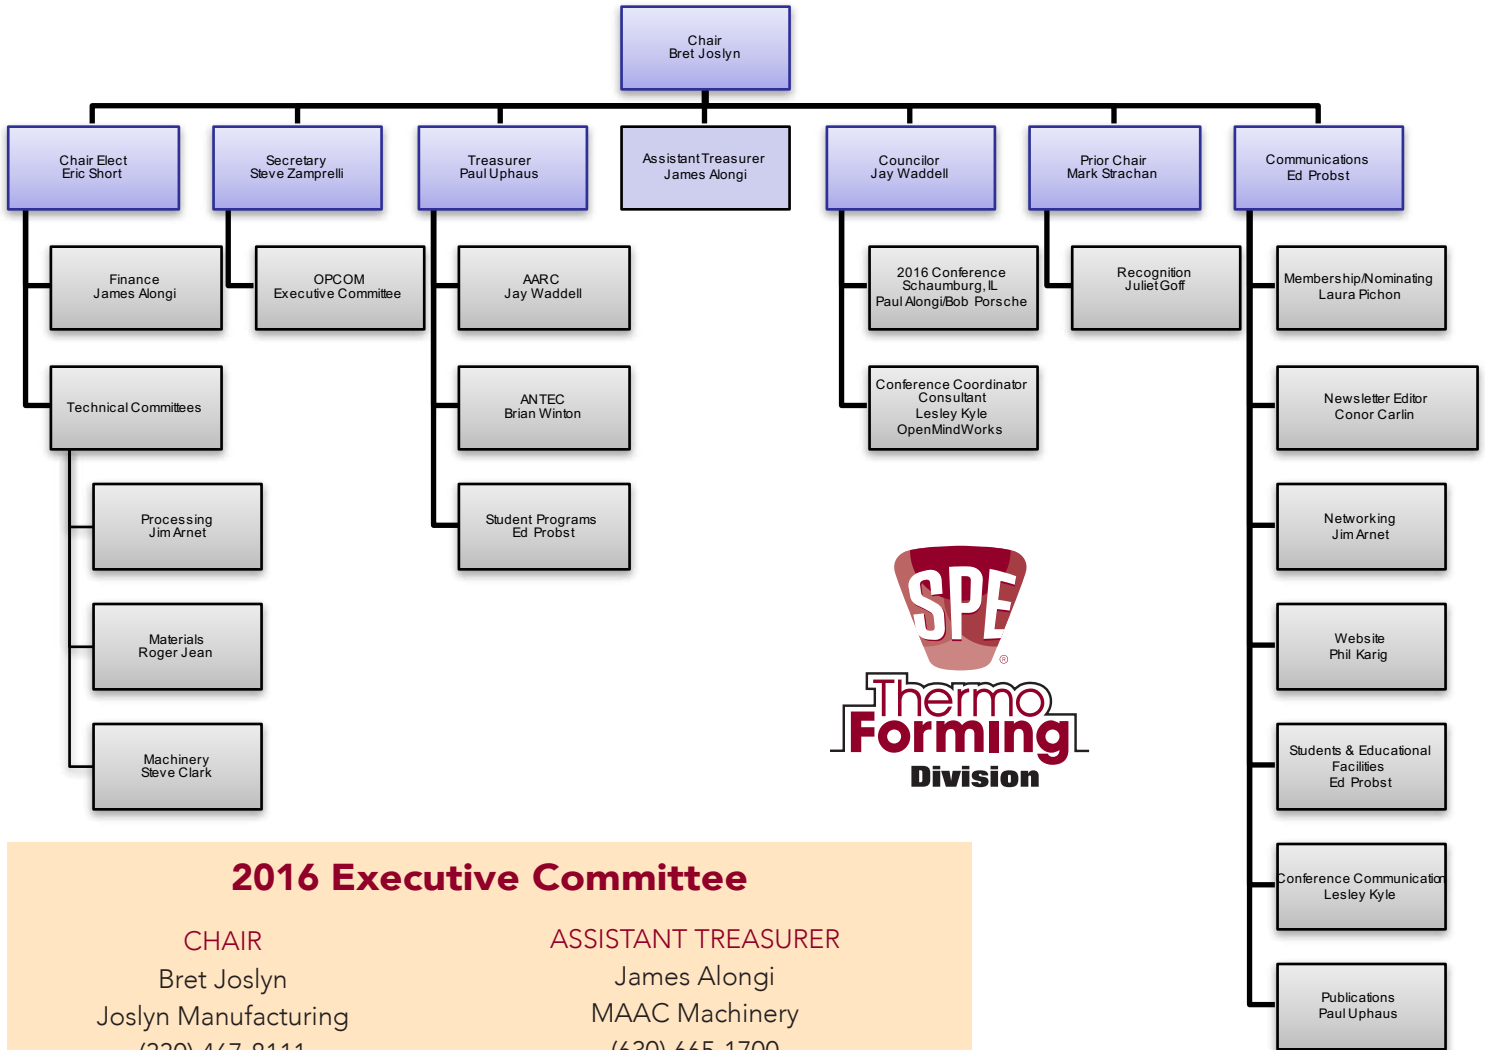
Chair
Bret Joslyn

Chair Elect
Eric Short

Secretary
Steve Zamprelli

Treasurer
Paul Uphaus

Assistant Treasurer
James Alongi

Councilor
Jay Waddell

Prior Chair
Mark Strachan

Communications
Ed Probst

Finance
James Alongi

OPCOM
Executive Committee

AARC
Jay Waddell

2016 Conference
Schaumburg, IL
Paul Alongi/Bob Porsche

Recognition
Juliet Goff

Membership/Nominating
Laura Pichon

Technical Committees

ANTEC
Brian Winton

Conference Coordinator
Consultant
Lesley Kyle
OpenMindWorks

Newsletter Editor
Conor Carlin

Processing
Jim Arnet

Student Programs
Ed Probst

Networking
Jim Arnet

SPE
®
Thermo
Forming
Division

Materials
Roger Jean

Website
Phil Karig

Machinery
Steve Clark

Students & Educational
Facilities
Ed Probst

Conference Communication
Lesley Kyle

Publications
Paul Uphaus

2016 Executive Committee

CHAIR
Bret Joslyn
Joslyn Manufacturing
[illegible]

ASSISTANT TREASURER
James Alongi
MAAC Machinery
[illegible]